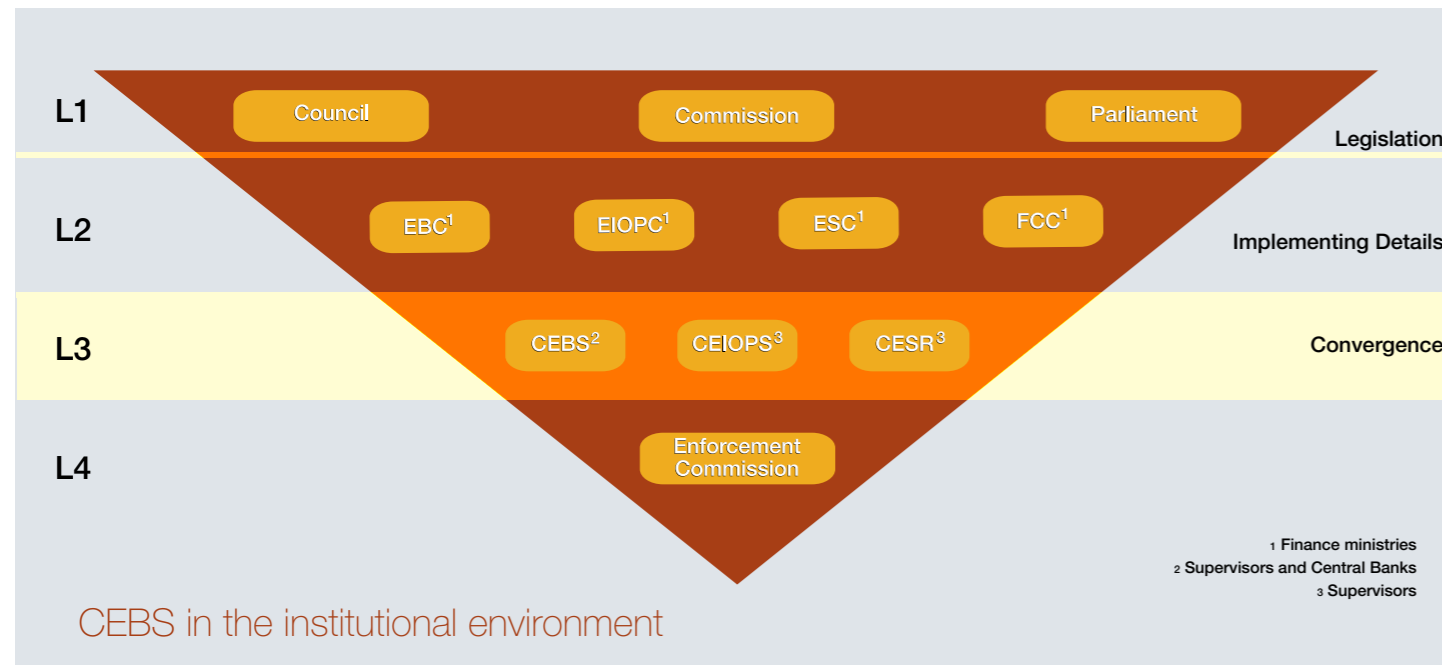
L1 Council Commission Parliament Legislation

L2 EBC$^1$ EIOPC$^1$ ESC$^1$ FCC$^1$ Implementing Details

L3 CEBS$^2$ CEIOPS$^3$ CESR$^3$ Convergence

L4 Enforcement Commission

1 Finance ministries
2 Supervisors and Central Banks
3 Supervisors

CEBS in the institutional environment